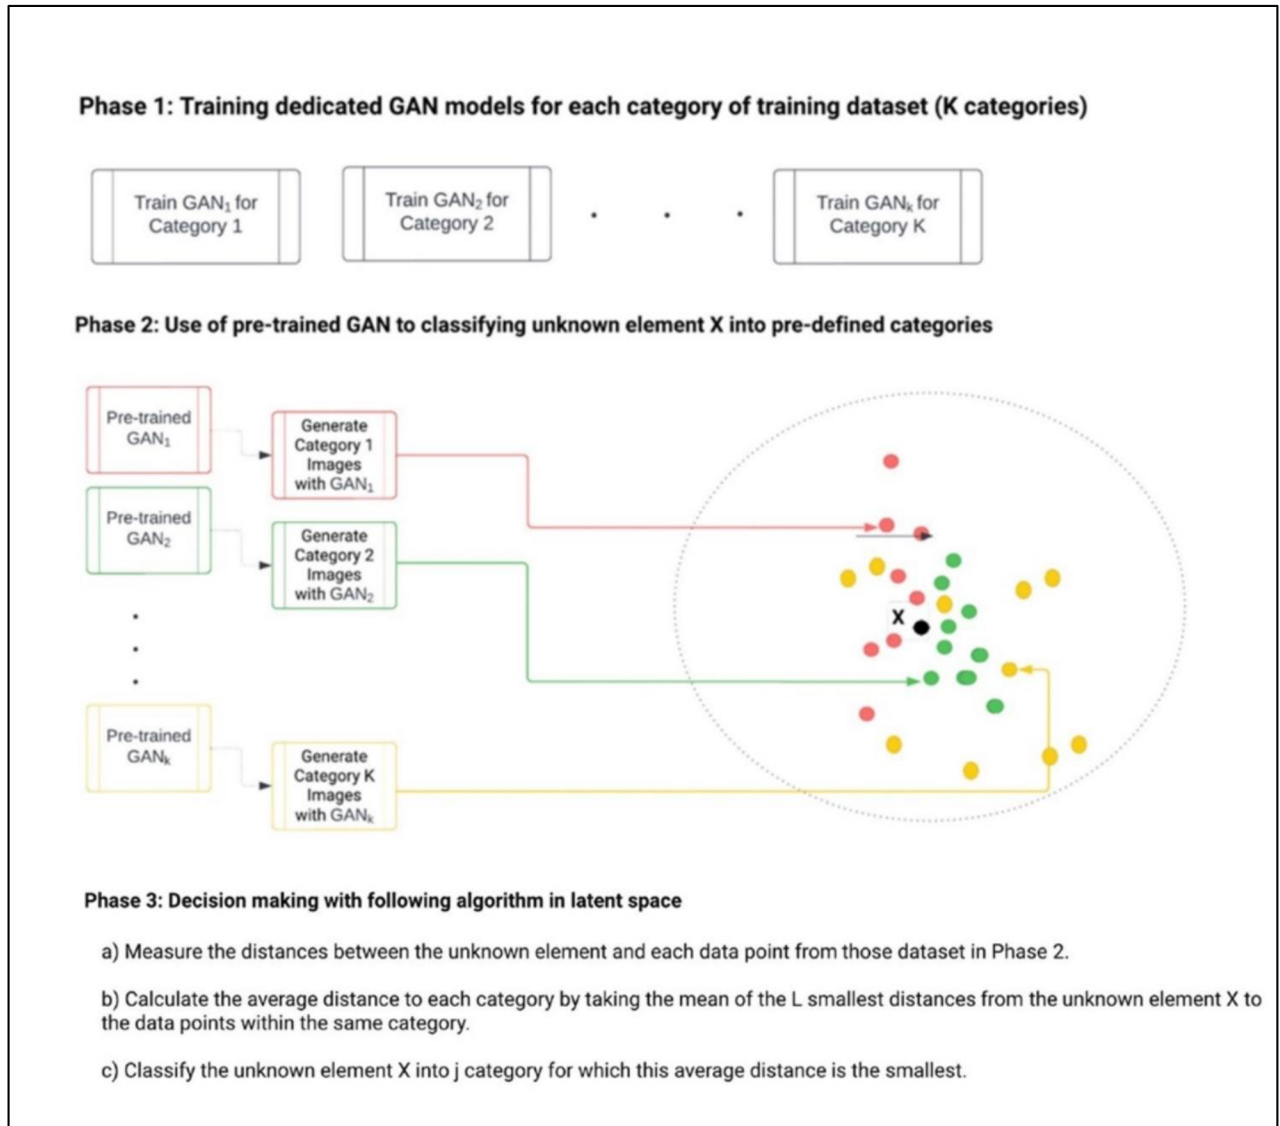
Phase 1: Training dedicated GAN models for each category of training dataset (K categories)

Train $GAN_1$ for Category 1

Train $GAN_2$ for Category 2

. . .

Train $GAN_k$ for Category K

Phase 2: Use of pre-trained GAN to classifying unknown element X into pre-defined categories

Pre-trained $GAN_1$

Generate Category 1 Images with $GAN_1$

Pre-trained $GAN_2$

Generate Category 2 Images with $GAN_2$

.
.
.

Pre-trained $GAN_k$

Generate Category K Images with $GAN_k$

X

Phase 3: Decision making with following algorithm in latent space

a) Measure the distances between the unknown element and each data point from those dataset in Phase 2.

b) Calculate the average distance to each category by taking the mean of the L smallest distances from the unknown element X to the data points within the same category.

c) Classify the unknown element X into j category for which this average distance is the smallest.